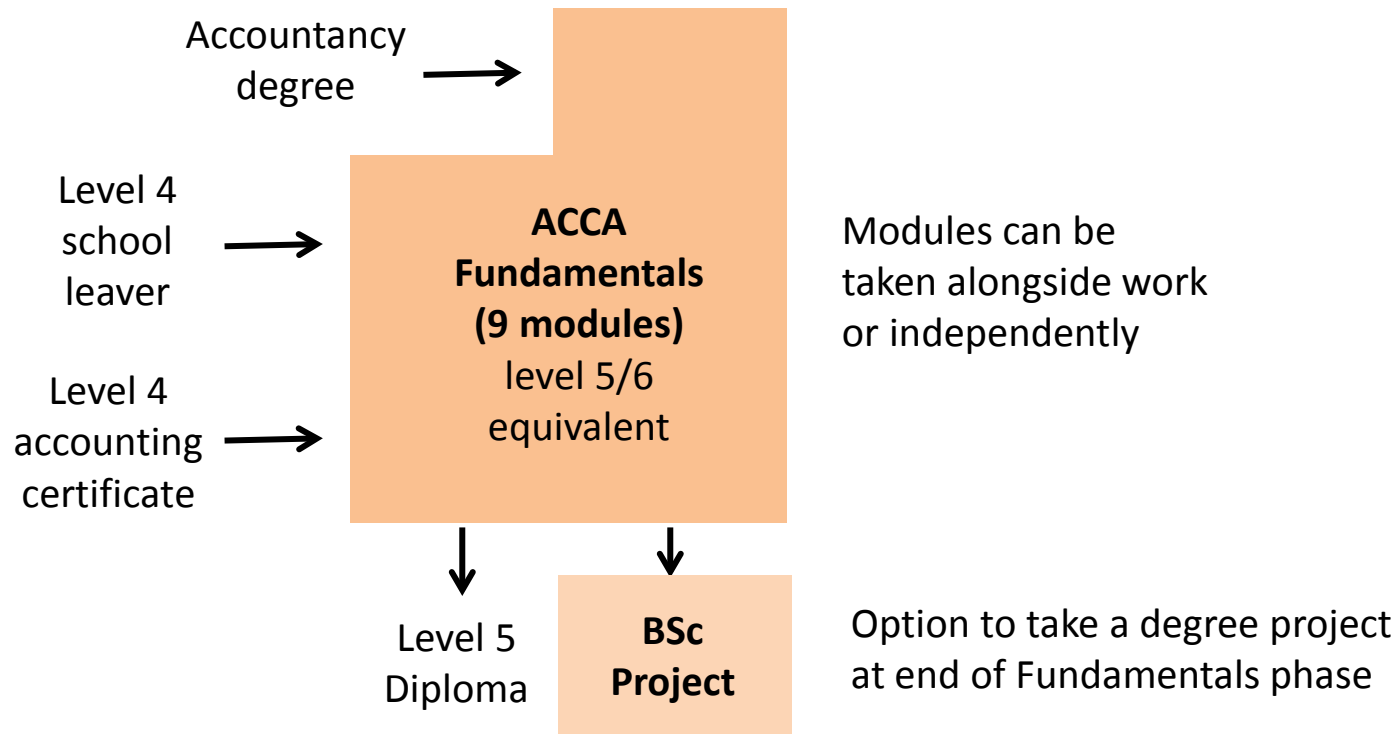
Accountancy degree

Level 4 school leaver

Level 4 accounting certificate

**ACCA Fundamentals (9 modules)** level 5/6 equivalent

Modules can be taken alongside work or independently

Level 5 Diploma

**BSc Project**

Option to take a degree project at end of Fundamentals phase